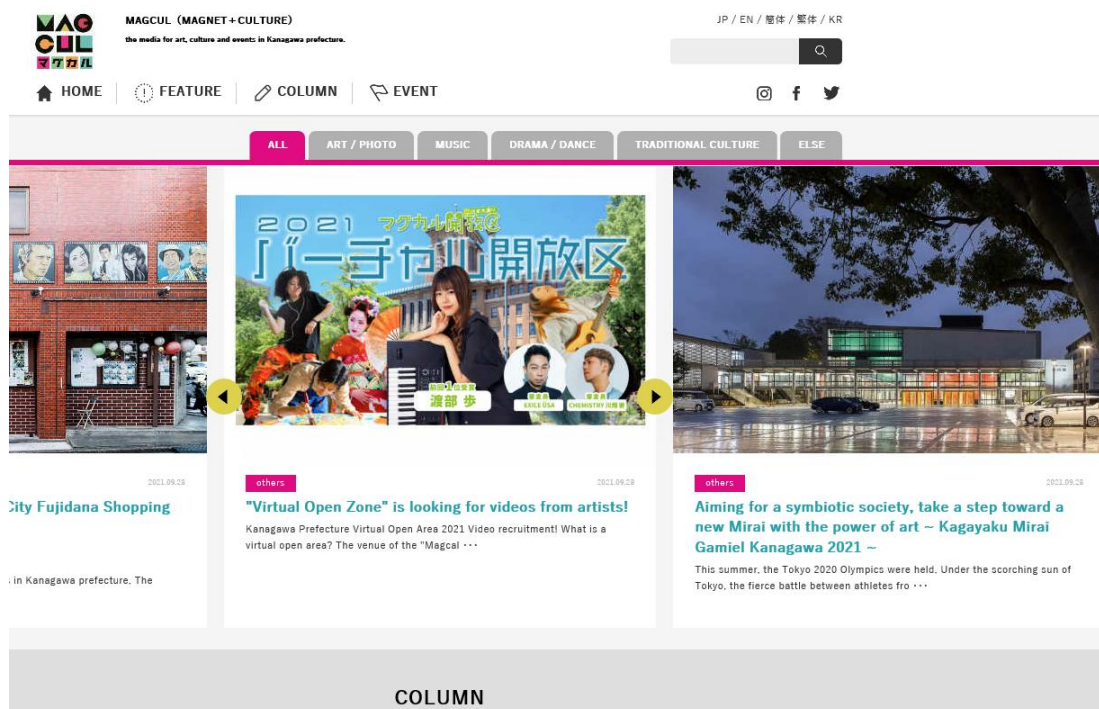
MAG CUL マグカル

MAGCUL (MAGNET＋CULTURE)

the media for art, culture and events in Kanagawa prefecture.

JP / EN / 簡体 / 繁体 / KR

HOME FEATURE COLUMN EVENT

ALL ART / PHOTO MUSIC DRAMA / DANCE TRADITIONAL CULTURE ELSE

2021 マグカル開放区 バーチャル開放区

渡部 歩

EXILE USA

CHEMISTRY 川畑要

2021.09.28

City Fujidana Shopping

in Kanagawa prefecture. The

others

2021.09.28

"Virtual Open Zone" is looking for videos from artists!

Kanagawa Prefecture Virtual Open Area 2021 Video recruitment! What is a virtual open area? The venue of the "Magcal ···

others

2021.09.28

Aiming for a symbiotic society, take a step toward a new Mirai with the power of art ~ Kagayaku Mirai Gamiel Kanagawa 2021 ~

This summer, the Tokyo 2020 Olympics were held. Under the scorching sun of Tokyo, the fierce battle between athletes fro ···

COLUMN